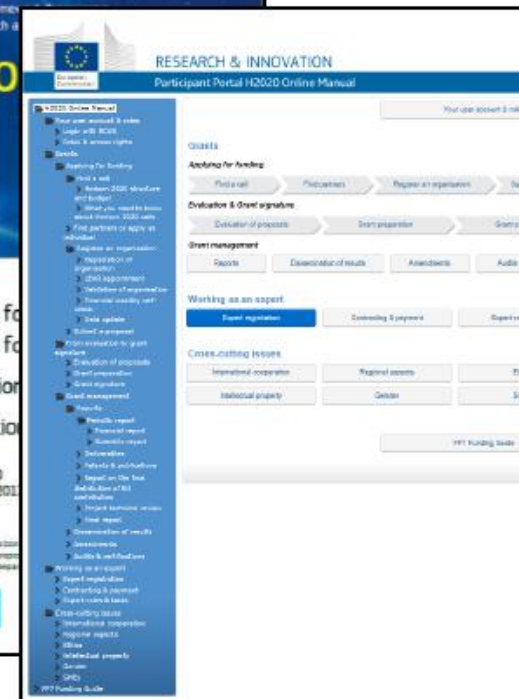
European Commission

RESEARCH & INNOVATION
Participant Portal H2020 Online Manual

H2020 Online Manual
Your user account & roles
Login with ECAS
Roles & access rights
Grants
Applying for funding
Find a call
Horizon 2020 structure and budget
What you need to know about Horizon 2020 calls
Find partners or apply as individual
Register an organisation
Registration of organisation
LEAR appointment
Validation of organisation
Financial viability self-check
Data update
Submit a proposal
From evaluation to grant signature
Evaluation of proposals
Grant preparation
Grant signature
Grant management
Reports
Periodic report
Financial report
Scientific report
Deliverables
Reports & publications
Impact on the final
Publication of EU contribution
Project technical review
Final report
Dissemination of results
Amendments
Audits & verifications
Working as an expert
Expert registration
Contracting & payment
Expert roles & tasks
Cross-cutting issues
International cooperation
Regional aspects
Ethics
Intellectual property
Gender
SMEs
FP7 Funding Guide

Your user account & roles

Grants
Applying for funding
Find a call | Find partners | Register an organisation | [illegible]
Evaluation & Grant signature
Evaluation of proposals | Grant preparation | Grant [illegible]
Grant management
Reports | Dissemination of results | Amendments | Audit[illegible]

Working as an expert
Expert registration | Contracting & payment | Expert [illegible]

Cross-cutting issues
International cooperation | Regional aspects | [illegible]
Intellectual property | Gender | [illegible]

FP7 Funding Guide